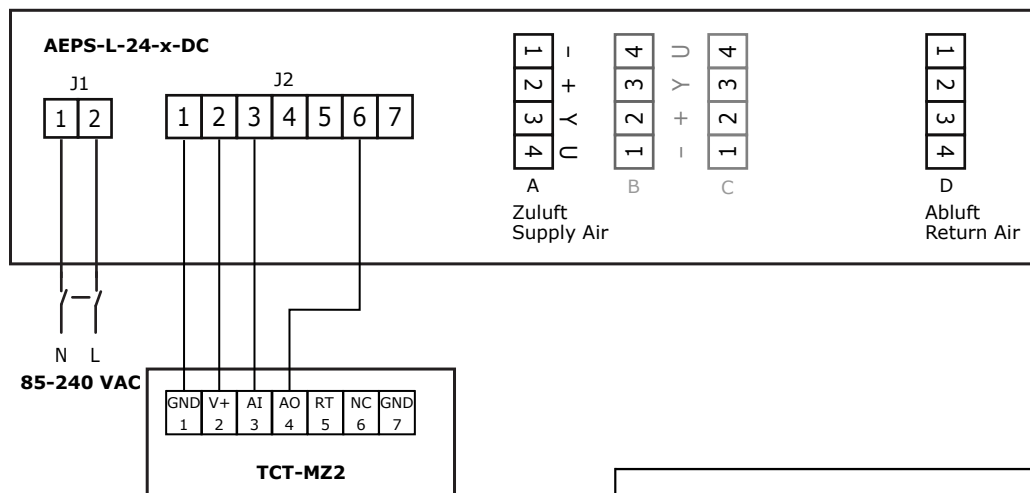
AEPS-L-24-x-DC

J1

| 1 | 2 |
|---|---|

J2

| 1 | 2 | 3 | 4 | 5 | 6 | 7 |
|---|---|---|---|---|---|---|

| 1 | – |
|---|---|
| 2 | + |
| 3 | Y |
| 4 | U |

A

| 4 | U |
|---|---|
| 3 | Y |
| 2 | + |
| 1 | – |

B

| 4 |
|---|
| 3 |
| 2 |
| 1 |

C

Zuluft
Supply Air

| 1 |
|---|
| 2 |
| 3 |
| 4 |

D

Abluft
Return Air

N L
85-240 VAC

| GND | V+ | AI | AO | RT | NC | GND |
|---|---|---|---|---|---|---|
| 1 | 2 | 3 | 4 | 5 | 6 | 7 |

TCT-MZ2